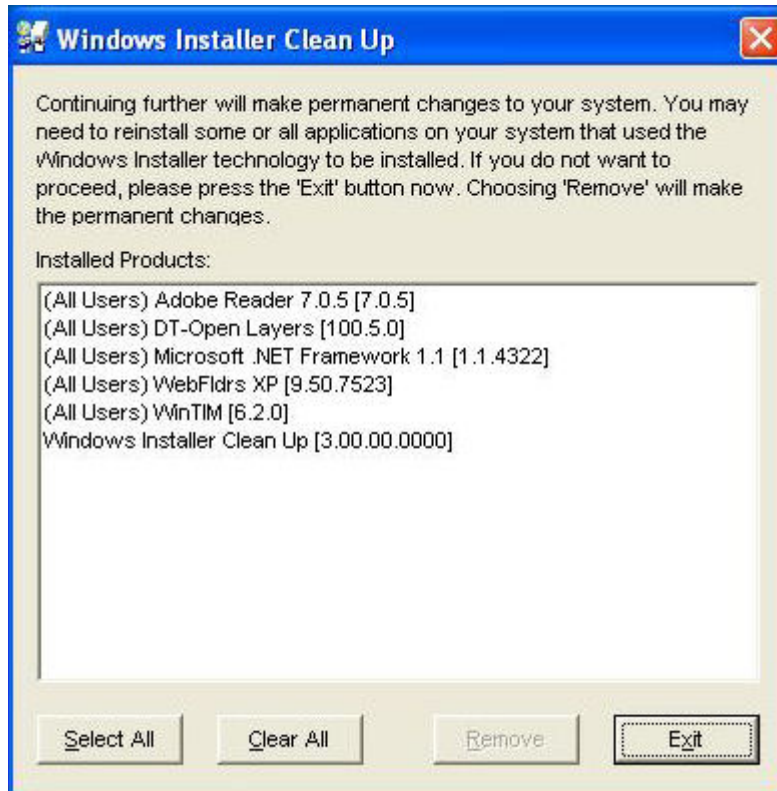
Windows Installer Clean Up

Continuing further will make permanent changes to your system. You may need to reinstall some or all applications on your system that used the Windows Installer technology to be installed. If you do not want to proceed, please press the 'Exit' button now. Choosing 'Remove' will make the permanent changes.

Installed Products:

(All Users) Adobe Reader 7.0.5 [7.0.5]
(All Users) DT-Open Layers [100.5.0]
(All Users) Microsoft .NET Framework 1.1 [1.1.4322]
(All Users) WebFldrs XP [9.50.7523]
(All Users) WinTIM [6.2.0]
Windows Installer Clean Up [3.00.00.0000]

Select All
Clear All
Remove
Exit